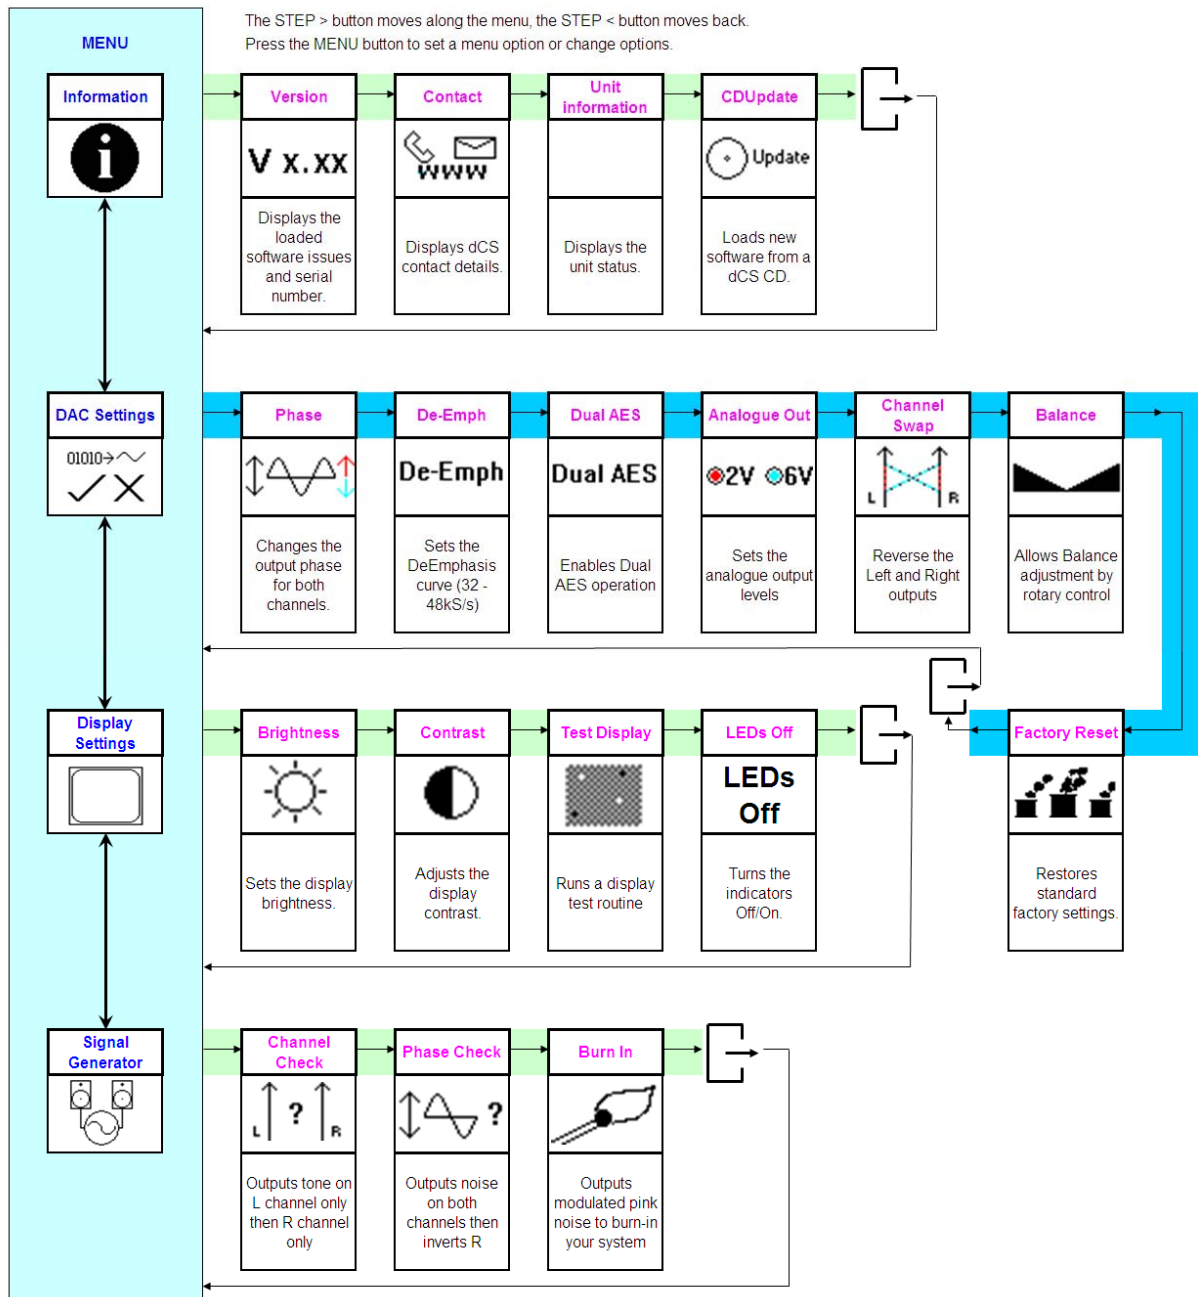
MENU

The STEP > button moves along the menu, the STEP < button moves back.
Press the MENU button to set a menu option or change options.

Information

Version
V x.xx
Displays the loaded software issues and serial number.

Contact
www
Displays dCS contact details.

Unit information
Displays the unit status.

CDUpdate
Update
Loads new software from a dCS CD.

DAC Settings
01010→
✓ ✕

Phase
Changes the output phase for both channels.

De-Emph
De-Emph
Sets the DeEmphasis curve (32 - 48kS/s)

Dual AES
Dual AES
Enables Dual AES operation

Analogue Out
2V 6V
Sets the analogue output levels

Channel Swap
L R
Reverse the Left and Right outputs

Balance
Allows Balance adjustment by rotary control

Display Settings

Brightness
Sets the display brightness.

Contrast
Adjusts the display contrast.

Test Display
Runs a display test routine

LEDs Off
LEDs Off
Turns the indicators Off/On.

Factory Reset
Restores standard factory settings.

Signal Generator

Channel Check
L ? R
Outputs tone on L channel only then R channel only

Phase Check
?
Outputs noise on both channels then inverts R

Burn In
Outputs modulated pink noise to burn-in your system